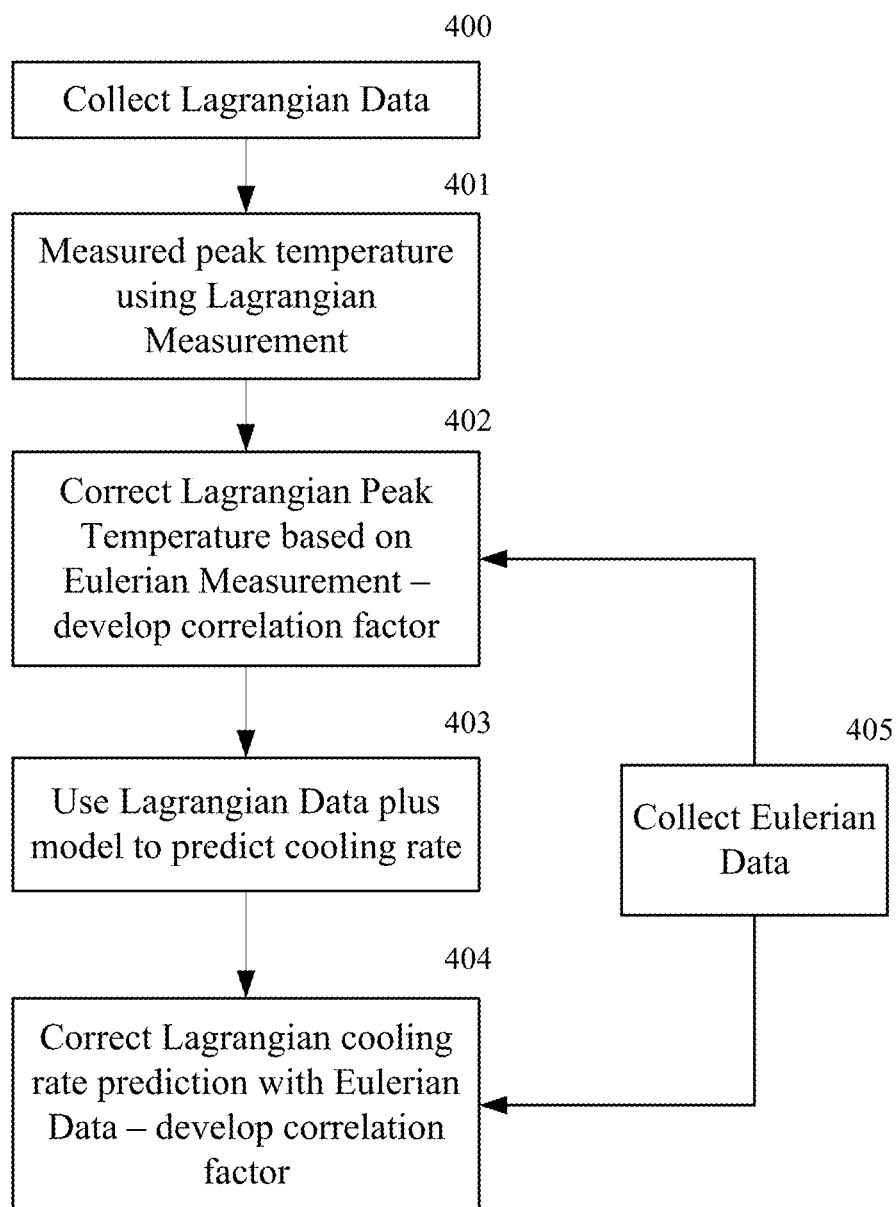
400

Collect Lagrangian Data

401

Measured peak temperature using Lagrangian Measurement

402

Correct Lagrangian Peak Temperature based on Eulerian Measurement – develop correlation factor

403

Use Lagrangian Data plus model to predict cooling rate

405

Collect Eulerian Data

404

Correct Lagrangian cooling rate prediction with Eulerian Data – develop correlation factor